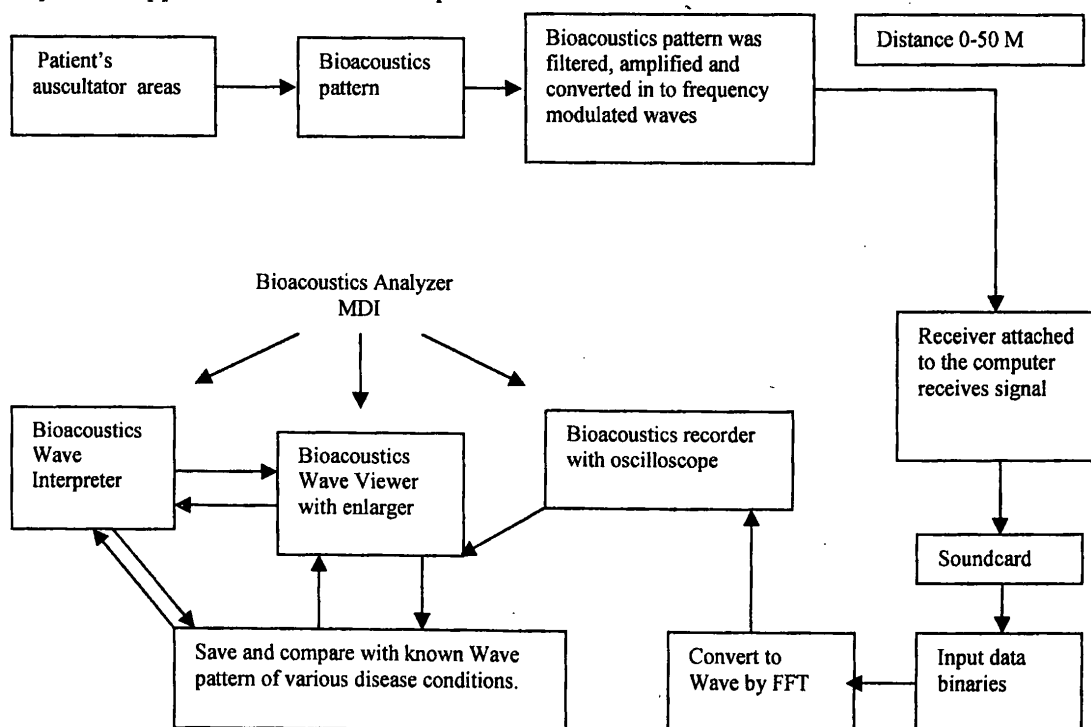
Patient's auscultator areas

Bioacoustics pattern

Bioacoustics pattern was filtered, amplified and converted in to frequency modulated waves

Distance 0-50 M

Bioacoustics Analyzer MDI

Receiver attached to the computer receives signal

Bioacoustics Wave Interpreter

Bioacoustics Wave Viewer with enlarger

Bioacoustics recorder with oscilloscope

Soundcard

Save and compare with known Wave pattern of various disease conditions.

Convert to Wave by FFT

Input data binaries